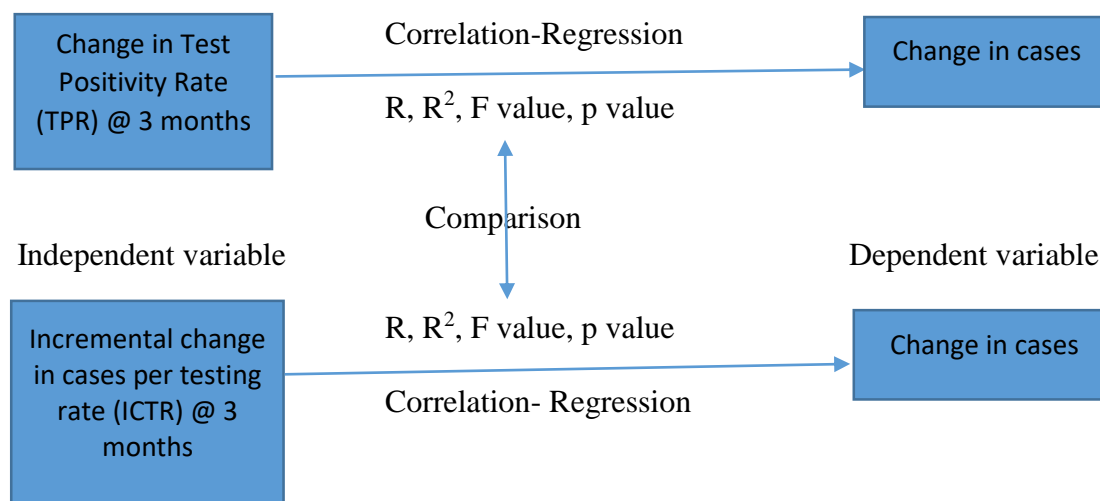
Change in Test Positivity Rate (TPR) @ 3 months

Correlation-Regression

Change in cases

R, $R^2$, F value, p value

Comparison

Independent variable

Dependent variable

Incremental change in cases per testing rate (ICTR) @ 3 months

R, $R^2$, F value, p value

Change in cases

Correlation- Regression